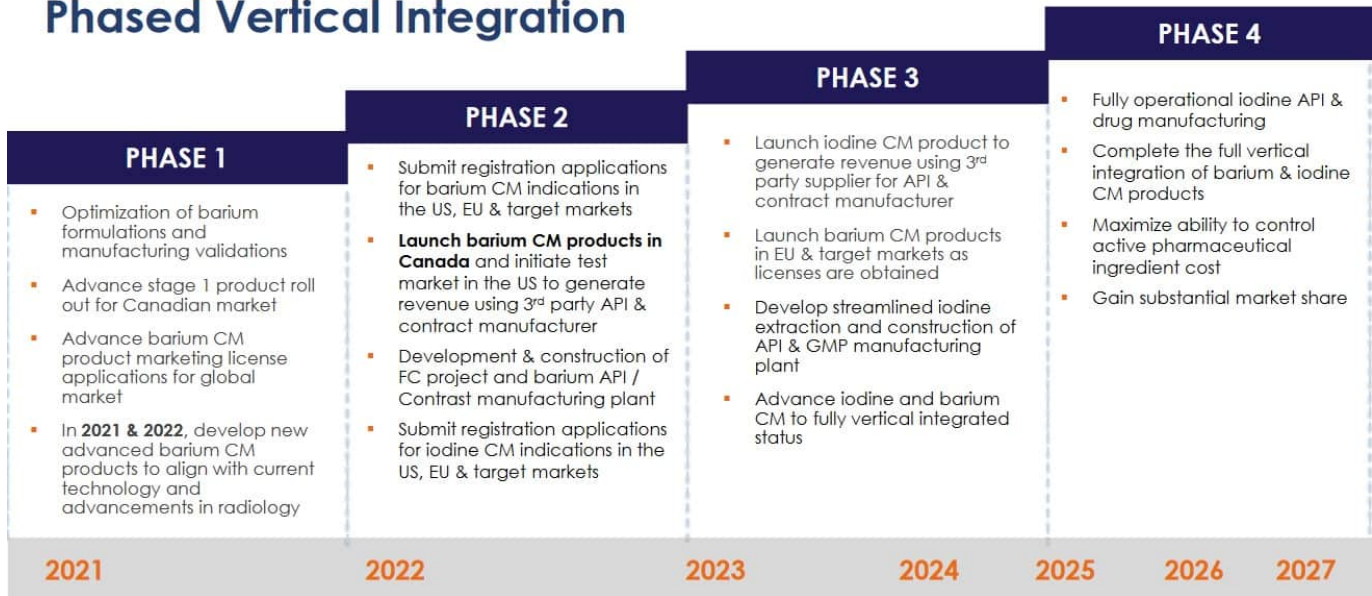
Phased Vertical Integration

PHASE 1

- Optimization of barium formulations and manufacturing validations
- Advance stage 1 product roll out for Canadian market
- Advance barium CM product marketing license applications for global market
- In **2021 & 2022**, develop new advanced barium CM products to align with current technology and advancements in radiology

PHASE 2

- Submit registration applications for barium CM indications in the US, EU & target markets
- **Launch barium CM products in Canada** and initiate test market in the US to generate revenue using 3rd party API & contract manufacturer
- Development & construction of FC project and barium API / Contrast manufacturing plant
- Submit registration applications for iodine CM indications in the US, EU & target markets

PHASE 3

- Launch iodine CM product to generate revenue using 3rd party supplier for API & contract manufacturer
- Launch barium CM products in EU & target markets as licenses are obtained
- Develop streamlined iodine extraction and construction of API & GMP manufacturing plant
- Advance iodine and barium CM to fully vertical integrated status

PHASE 4

- Fully operational iodine API & drug manufacturing
- Complete the full vertical integration of barium & iodine CM products
- Maximize ability to control active pharmaceutical ingredient cost
- Gain substantial market share

2021 2022 2023 2024 2025 2026 2027